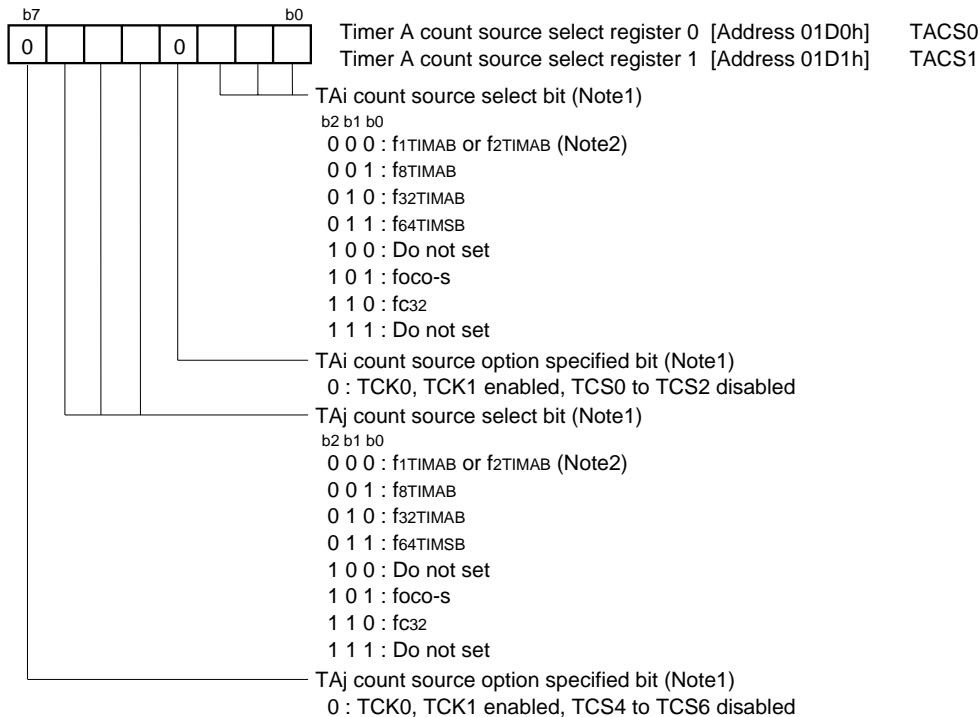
b7 b0

| 0 | | | | 0 | | | |
|---|---|---|---|---|---|---|---|

Timer A count source select register 0 [Address 01D0h] TACS0
Timer A count source select register 1 [Address 01D1h] TACS1

TAi count source select bit (Note1)
b2 b1 b0
0 0 0 : $f_{1TIMAB}$ or $f_{2TIMAB}$ (Note2)
0 0 1 : $f_{8TIMAB}$
0 1 0 : $f_{32TIMAB}$
0 1 1 : $f_{64TIMSB}$
1 0 0 : Do not set
1 0 1 : foco-s
1 1 0 : $f_{C32}$
1 1 1 : Do not set

TAi count source option specified bit (Note1)
0 : TCK0, TCK1 enabled, TCS0 to TCS2 disabled

TAj count source select bit (Note1)
b2 b1 b0
0 0 0 : $f_{1TIMAB}$ or $f_{2TIMAB}$ (Note2)
0 0 1 : $f_{8TIMAB}$
0 1 0 : $f_{32TIMAB}$
0 1 1 : $f_{64TIMSB}$
1 0 0 : Do not set
1 0 1 : foco-s
1 1 0 : $f_{C32}$
1 1 1 : Do not set

TAj count source option specified bit (Note1)
0 : TCK0, TCK1 enabled, TCS4 to TCS6 disabled